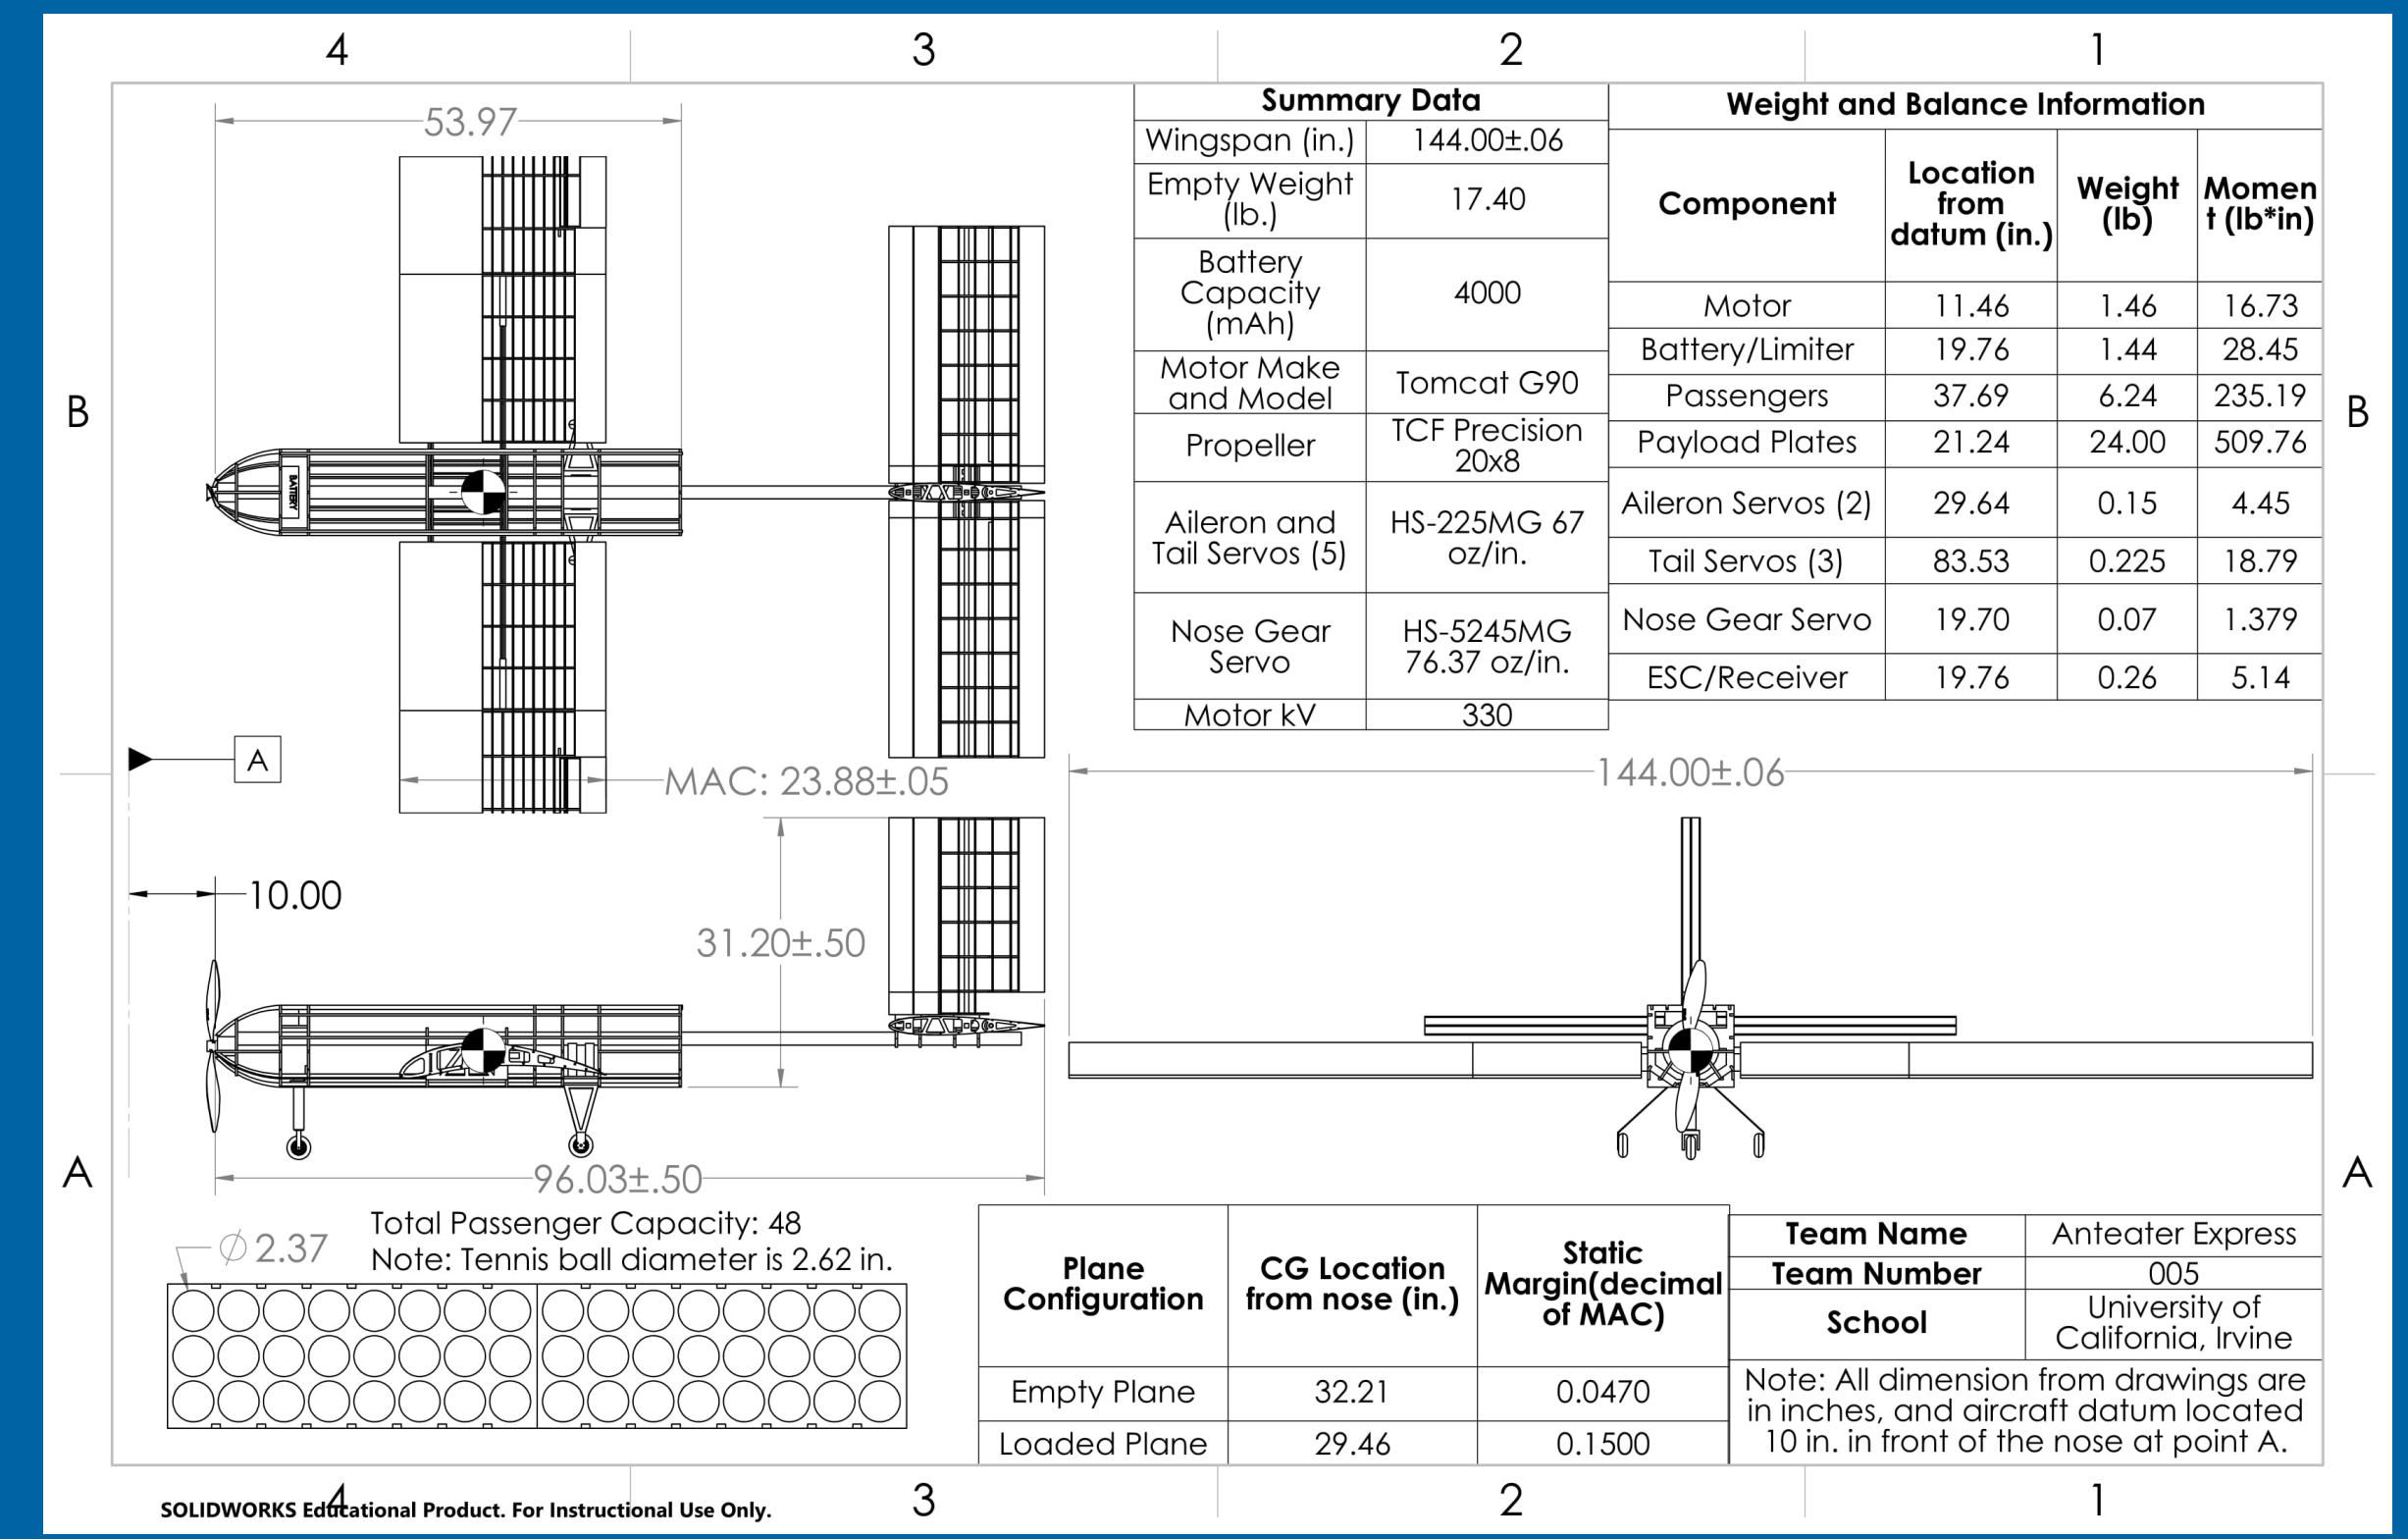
4 3 2 1

B B

A A

53.97

| Summary Data | |
|---|---|
| Wingspan (in.) | 144.00±.06 |
| Empty Weight (lb.) | 17.40 |
| Battery Capacity (mAh) | 4000 |
| Motor Make and Model | Tomcat G90 |
| Propeller | TCF Precision 20x8 |
| Aileron and Tail Servos (5) | HS-225MG 67 oz/in. |
| Nose Gear Servo | HS-5245MG 76.37 oz/in. |
| Motor kV | 330 |

Weight and Balance Information

| Component | Location from datum (in.) | Weight (lb) | Moment (lb*in) |
|---|---|---|---|
| Motor | 11.46 | 1.46 | 16.73 |
| Battery/Limiter | 19.76 | 1.44 | 28.45 |
| Passengers | 37.69 | 6.24 | 235.19 |
| Payload Plates | 21.24 | 24.00 | 509.76 |
| Aileron Servos (2) | 29.64 | 0.15 | 4.45 |
| Tail Servos (3) | 83.53 | 0.225 | 18.79 |
| Nose Gear Servo | 19.70 | 0.07 | 1.379 |
| ESC/Receiver | 19.76 | 0.26 | 5.14 |

BATTERY

A

MAC: 23.88±.05

144.00±.06

10.00

31.20±.50

96.03±.50

$\varnothing$ 2.37

Total Passenger Capacity: 48
Note: Tennis ball diameter is 2.62 in.

| Plane Configuration | CG Location from nose (in.) | Static Margin(decimal of MAC) |
|---|---|---|
| Empty Plane | 32.21 | 0.0470 |
| Loaded Plane | 29.46 | 0.1500 |

| Team Name | Anteater Express |
|---|---|
| Team Number | 005 |
| School | University of California, Irvine |

Note: All dimension from drawings are in inches, and aircraft datum located 10 in. in front of the nose at point A.

SOLIDWORKS Educational Product. For Instructional Use Only.

4 3 2 1